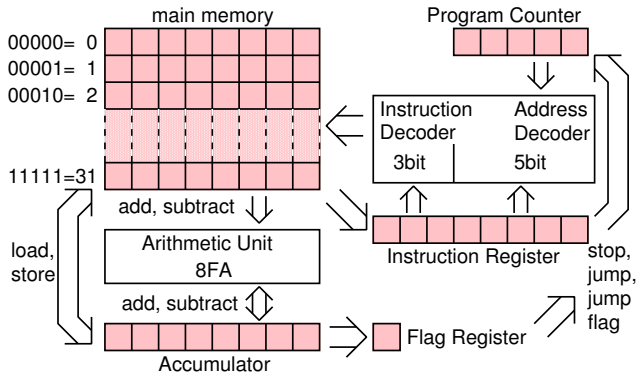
main memory

Program Counter

00000= 0
00001= 1
00010= 2

11111=31

Instruction Decoder
3bit

Address Decoder
5bit

add, subtract

Instruction Register

load, store

Arithmetic Unit
8FA

add, subtract

stop, jump, jump flag

Flag Register

Accumulator